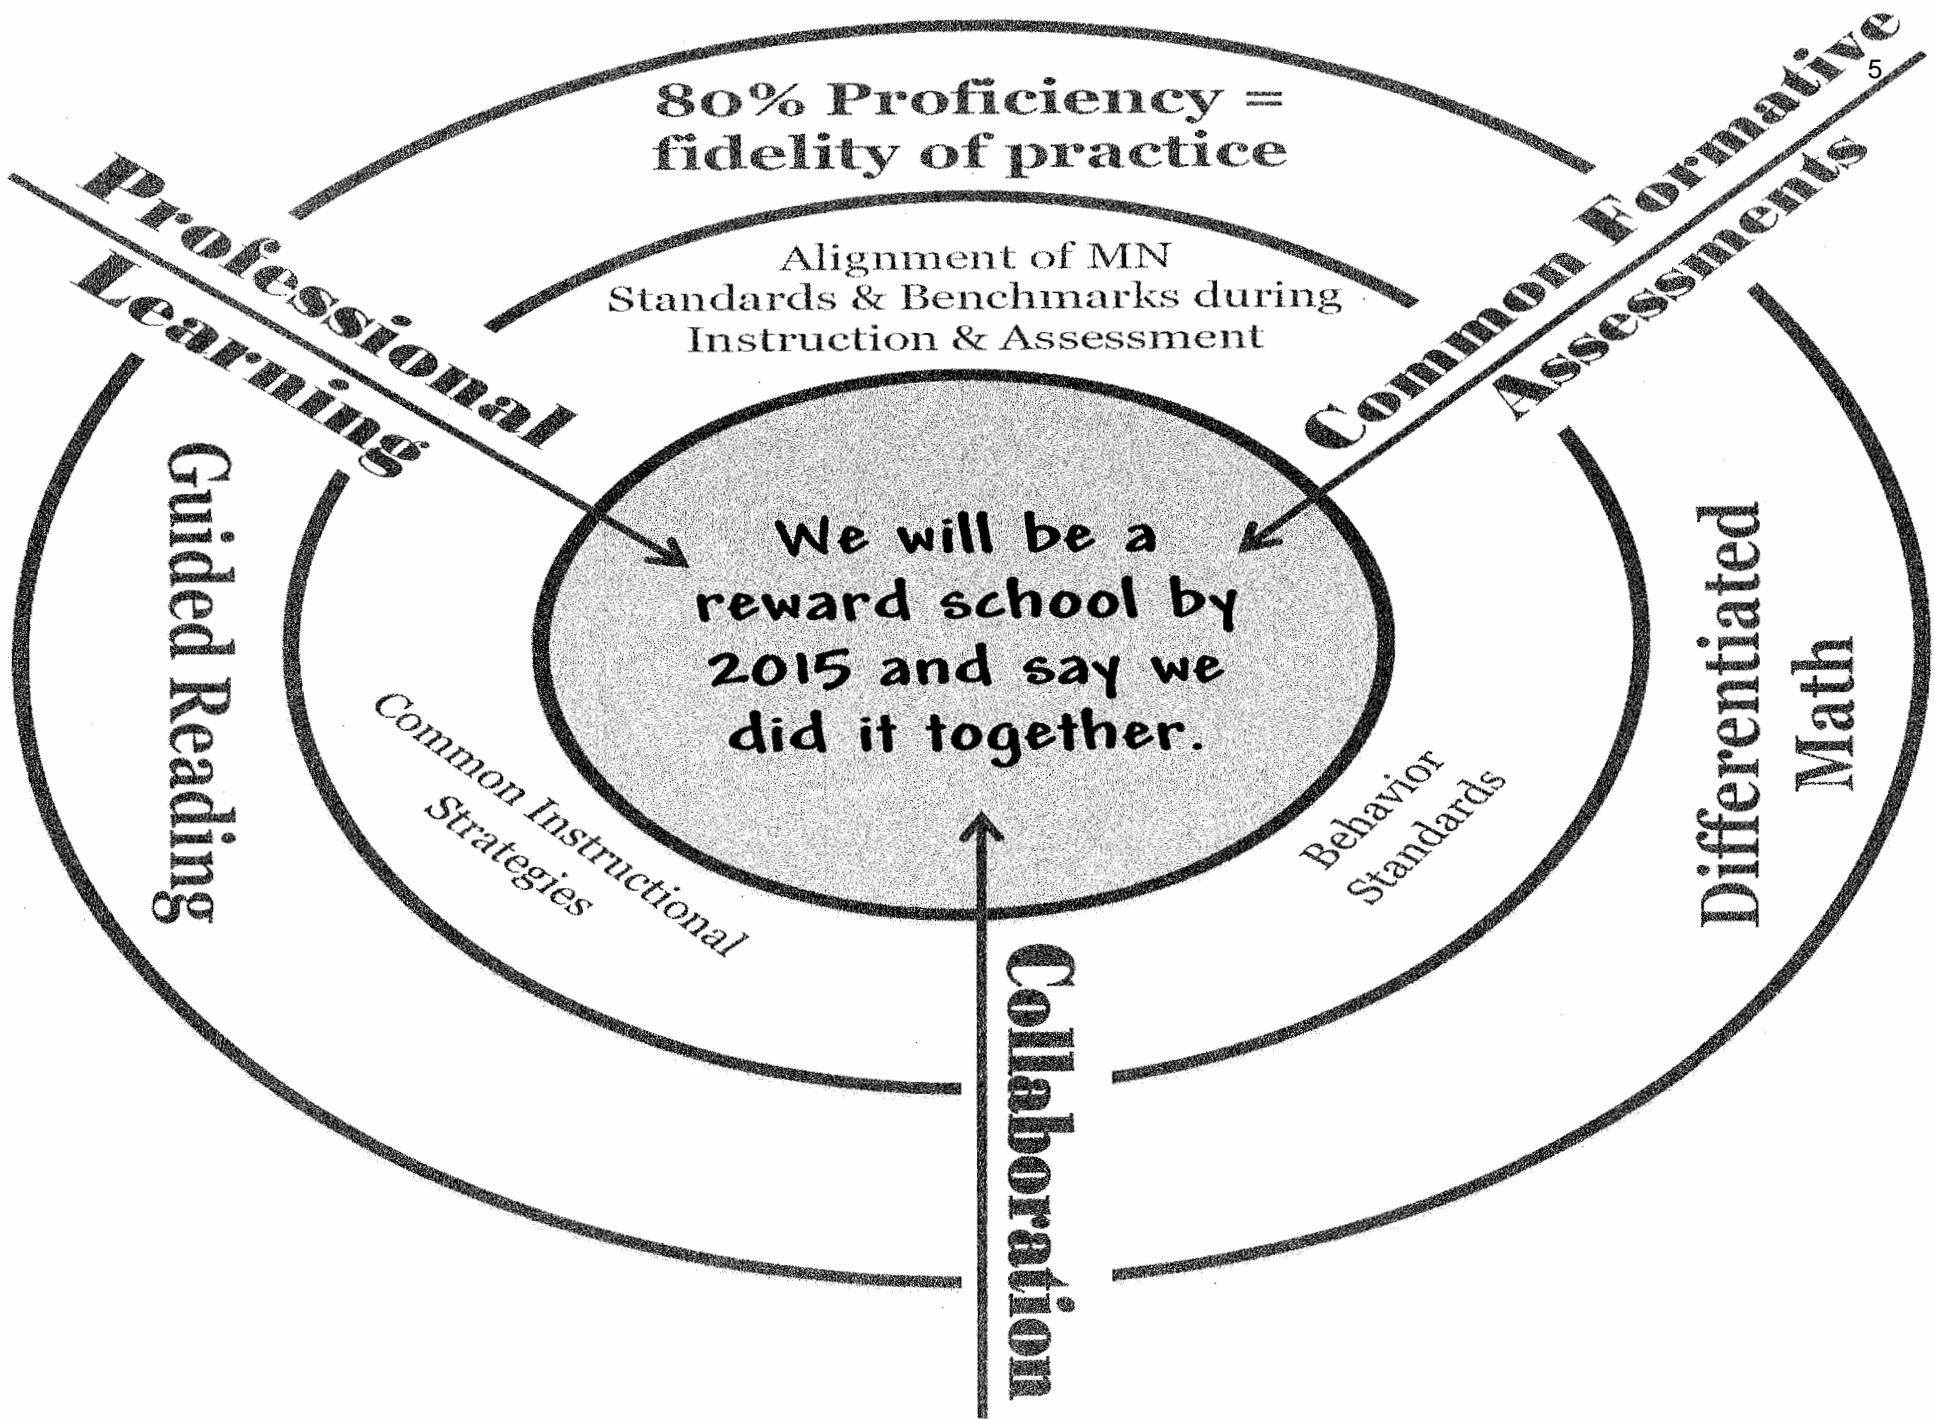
5

80% Proficiency = fidelity of practice

Professional Learning

Common Formative Assessments

Alignment of MN Standards & Benchmarks during Instruction & Assessment

Guided Reading

We will be a reward school by 2015 and say we did it together.

Differentiated Math

Common Instructional Strategies

Behavior Standards

Collaboration